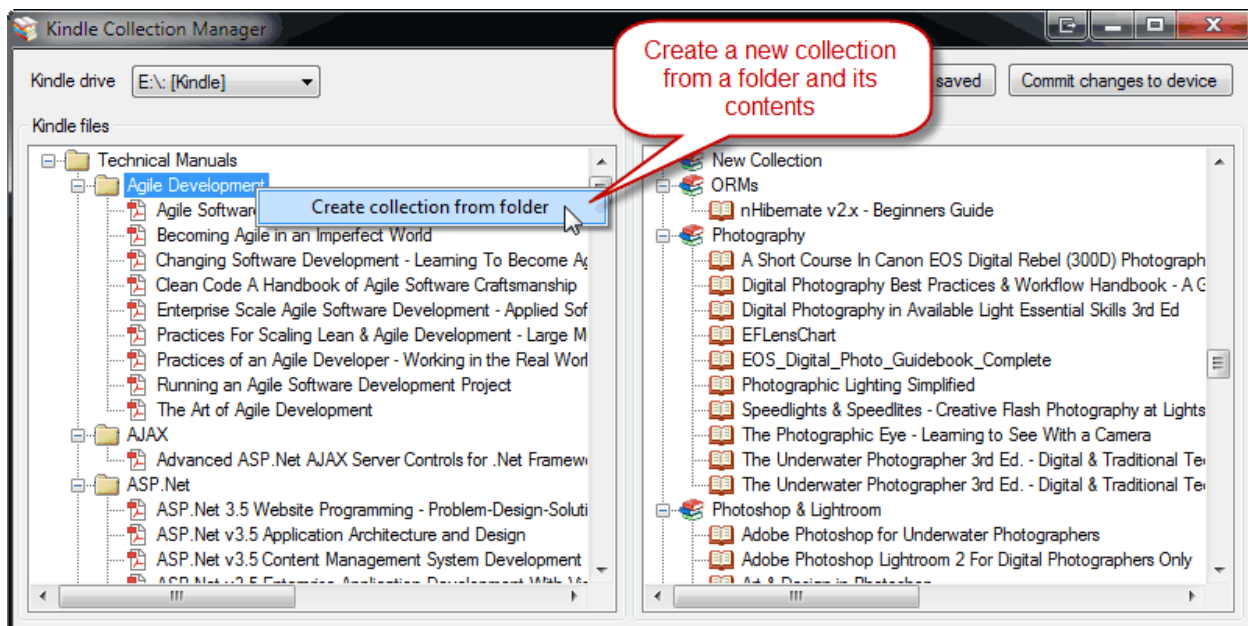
Kindle Collection Manager

Kindle drive E:\: [Kindle]

Create a new collection from a folder and its contents

saved Commit changes to device

Kindle files

Technical Manuals
Agile Development
Agile Softwa
Create collection from folder
Becoming Agile in an Imperfect World
Changing Software Development - Learning To Become Ag
Clean Code A Handbook of Agile Software Craftsmanship
Enterprise Scale Agile Software Development - Applied Sof
Practices For Scaling Lean & Agile Development - Large M
Practices of an Agile Developer - Working in the Real Worl
Running an Agile Software Development Project
The Art of Agile Development
AJAX
Advanced ASP.Net AJAX Server Controls for .Net Framew
ASP.Net
ASP.Net 3.5 Website Programming - Problem-Design-Soluti
ASP.Net v3.5 Application Architecture and Design
ASP.Net v3.5 Content Management System Development
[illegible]

New Collection
ORMs
nHibernate v2.x - Beginners Guide
Photography
A Short Course In Canon EOS Digital Rebel (300D) Photograph
Digital Photography Best Practices & Workflow Handbook - A G
Digital Photography in Available Light Essential Skills 3rd Ed
EFLensChart
EOS_Digital_Photo_Guidebook_Complete
Photographic Lighting Simplified
Speedlights & Speedlites - Creative Flash Photography at Lights
The Photographic Eye - Learning to See With a Camera
The Underwater Photographer 3rd Ed. - Digital & Traditional Te
The Underwater Photographer 3rd Ed. - Digital & Traditional Te
Photoshop & Lightroom
Adobe Photoshop for Underwater Photographers
Adobe Photoshop Lightroom 2 For Digital Photographers Only
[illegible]